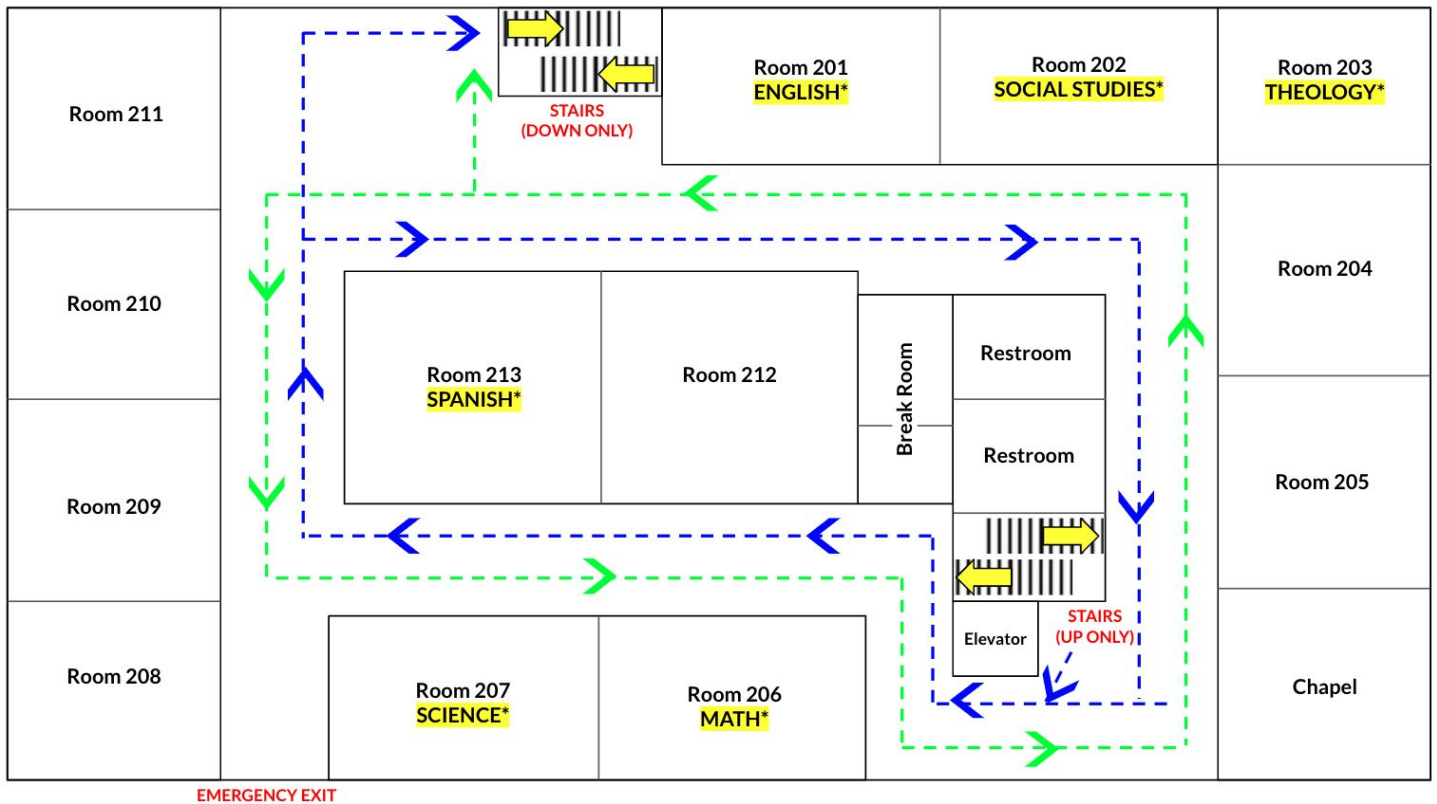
Room 211

STAIRS
(DOWN ONLY)

Room 201
ENGLISH*

Room 202
SOCIAL STUDIES*

Room 203
THEOLOGY*

Room 210

Room 204

Room 213
SPANISH*

Room 212

Break Room

Restroom

Restroom

Room 209

Room 205

Room 208

Room 207
SCIENCE*

Room 206
MATH*

Elevator

STAIRS
(UP ONLY)

Chapel

EMERGENCY EXIT